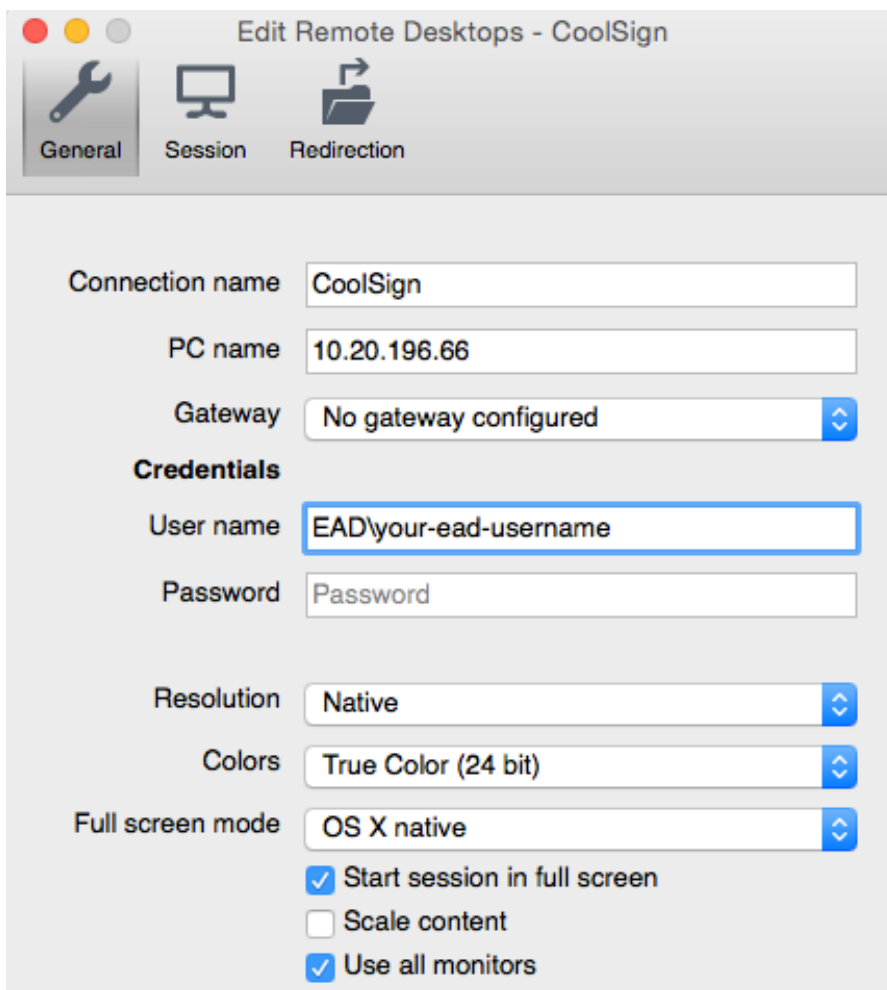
Edit Remote Desktops - CoolSign

General Session Redirection

Connection name CoolSign

PC name 10.20.196.66

Gateway No gateway configured

Credentials

User name EAD\your-ead-username

Password Password

Resolution Native

Colors True Color (24 bit)

Full screen mode OS X native

Start session in full screen

Scale content

Use all monitors